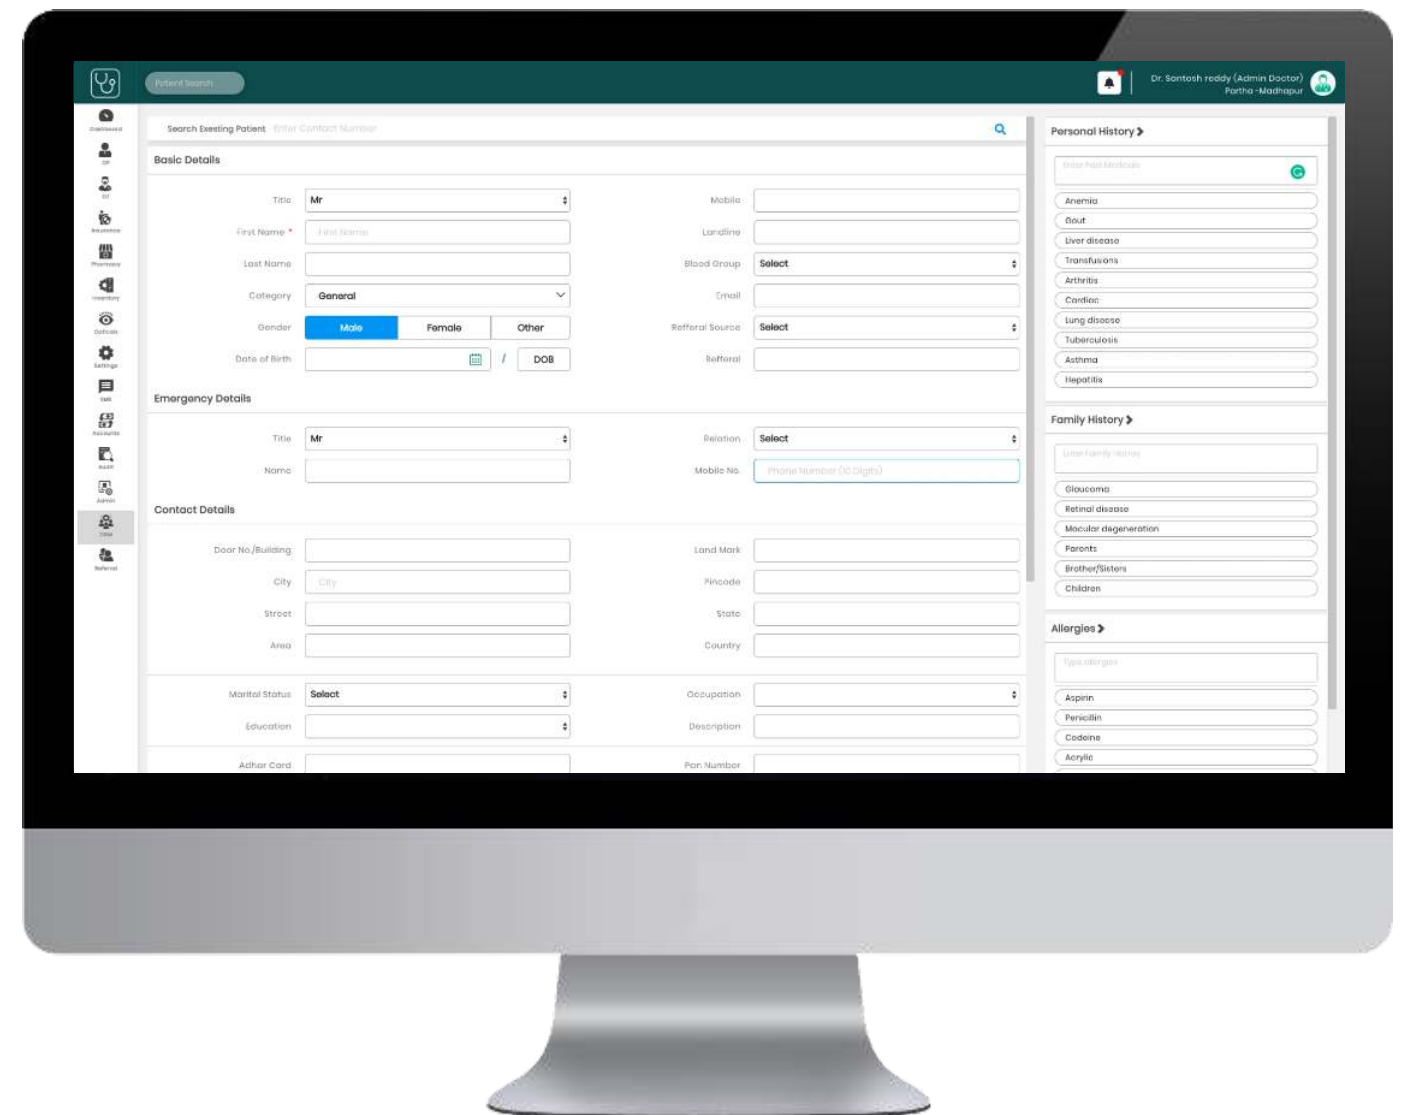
Patient Search

Dr. Santosh reddy (Admin Doctor)
Partha -Madhapur

Dashboard
OP
IP
Insurance
Pharmacy
Inventory
Opticals
Settings
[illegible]
Accounts
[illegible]
Admin
Other
Referral

Search Exeeting Patient Enter Contact Number

Basic Details

Title Mr
First Name * First Name
Last Name
Category General
Gender Male Female Other
Date of Birth / DOB
Mobile
Landline
Blood Group Select
Email
Refferal Source Select
Refferal

Emergency Details

Title Mr
Name
Relation Select
Mobile No. Phone Number (10 Digits)

Contact Details

Door No./Building
City City
Street
Area
Land Mark
Pincode
State
Country

Marital Status Select
Education
Occupation
Description

Adhar Card
Pan Number

Personal History
Enter Past Medicals
Anemia
Gout
Liver disease
Transfusions
Arthritis
Cardiac
Lung disease
Tuberculosis
Asthma
Hepatitis

Family History
Enter Family History
Glaucoma
Retinal disease
Macular degeneration
Parents
Brother/Sisters
Children

Allergies
Type allergies
Aspirin
Penicillin
Codeine
Acrylic